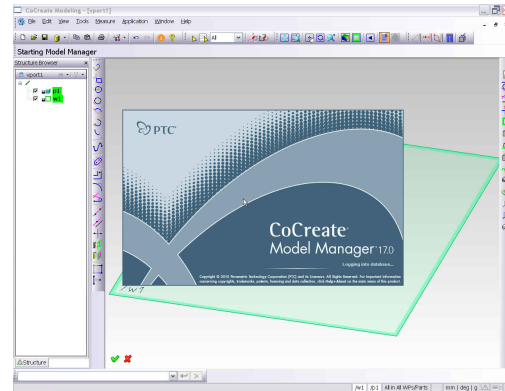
CoCreate Modeling - [vport1]

File Edit View Tools Measure Application Window Help

All

Starting Model Manager

Structure Browser

vport1

p1

w1

PTC

CoCreate

Model Manager 17.0

Logging into database...

Copyright © 2010 Parametric Technology Corporation (PTC) and its licensors. All Rights Reserved. For important information concerning copyrights, trademarks, patents, licensing and data collection, click Help>About on the main menu of this product.

W1

Structure

/w1 /p1 All in All WPs/Parts mm deg g